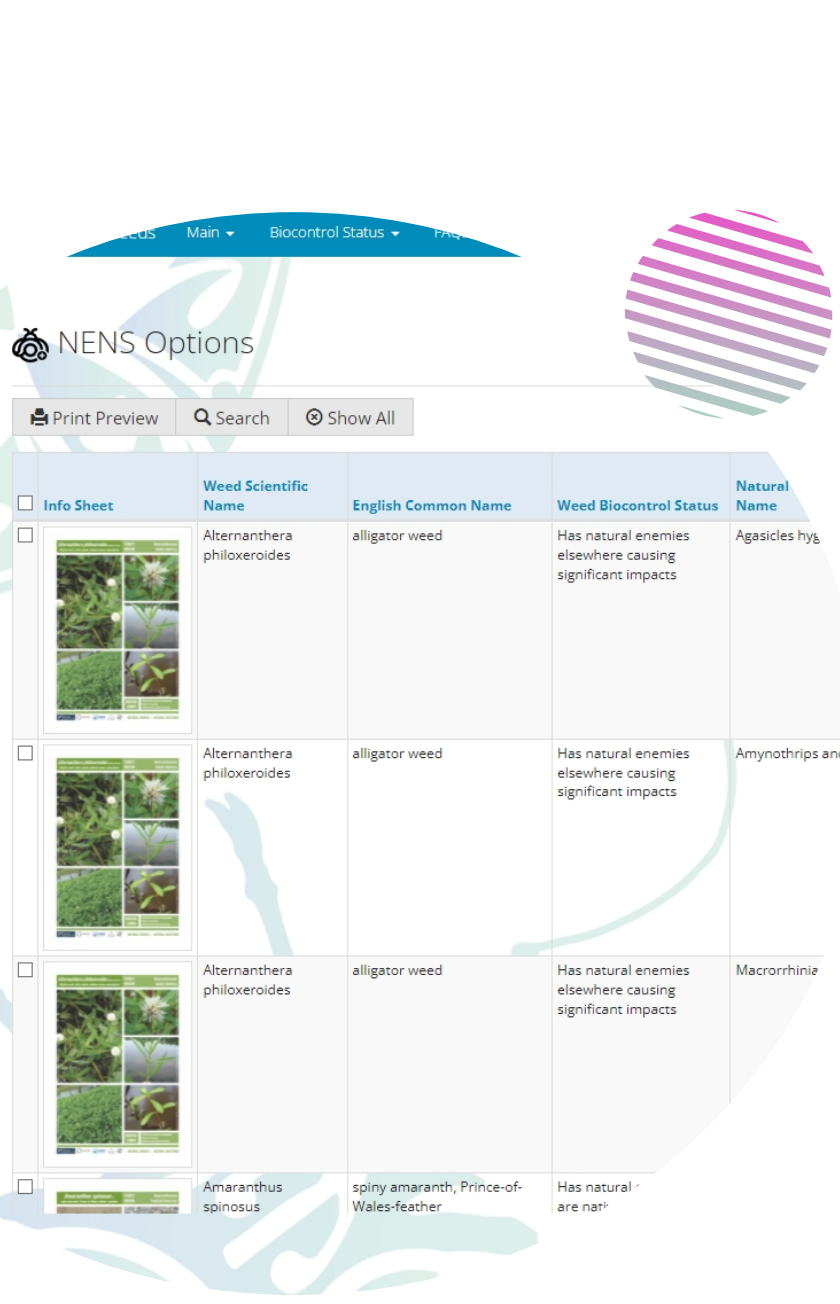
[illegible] Main ▾ Biocontrol Status ▾ FAQ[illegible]

NENS Options

Print Preview | Search | Show All

| | Info Sheet | Weed Scientific Name | English Common Name | Weed Biocontrol Status | Natural Name |
|---|---|---|---|---|---|
| ☐ | | Alternanthera philoxeroides | alligator weed | Has natural enemies elsewhere causing significant impacts | Agasicles hyg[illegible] |
| ☐ | | Alternanthera philoxeroides | alligator weed | Has natural enemies elsewhere causing significant impacts | Amynothrips and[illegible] |
| ☐ | | Alternanthera philoxeroides | alligator weed | Has natural enemies elsewhere causing significant impacts | Macrorrhinia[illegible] |
| ☐ | | Amaranthus spinosus | spiny amaranth, Prince-of-Wales-feather | Has natural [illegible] are nati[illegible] | |